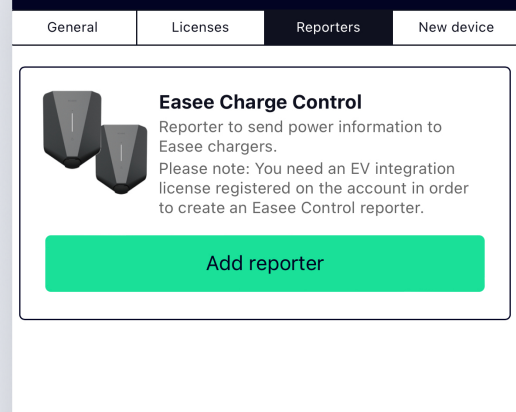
General | Licenses | Reporters | New device

Easee Charge Control

Reporter to send power information to Easee chargers.

Please note: You need an EV integration license registered on the account in order to create an Easee Control reporter.

Add reporter